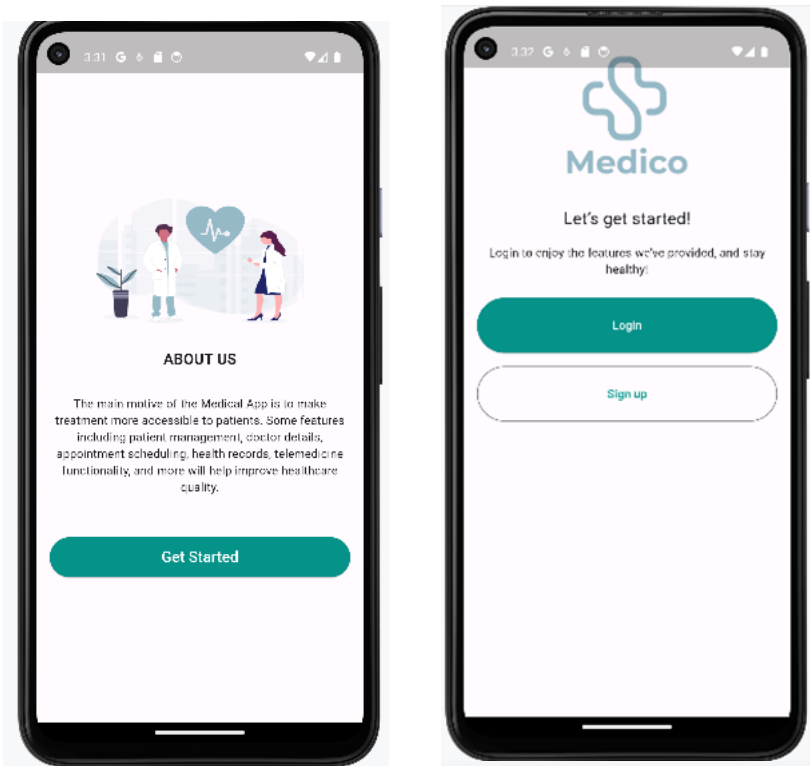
3:31 G 6

ABOUT US

The main motive of the Medical App is to make treatment more accessible to patients. Some features including patient management, doctor details, appointment scheduling, health records, telemedicine functionality, and more will help improve healthcare quality.

Get Started

3:32 G 6

Medico

Let's get started!

Login to enjoy the features we've provided, and stay healthy!

Login

Sign up